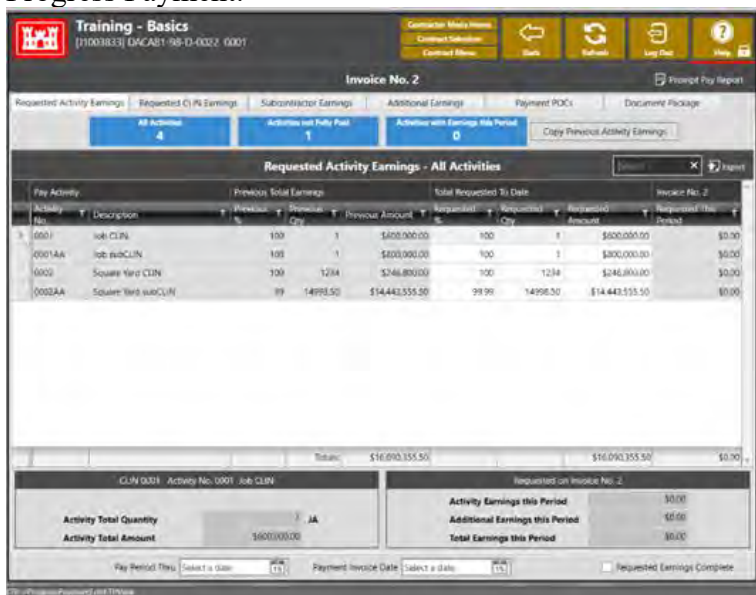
Progress Payment.

Training - Basics
[11003833] DACA81-98-D-0022 0001

Contractor Main Menu
Contract Selection
Contract Menu

Back
Refresh
Log Out
Help

Invoice No. 2

Prompt Pay Report

Requested Activity Earnings | Requested CLIN Earnings | Subcontractor Earnings | Additional Earnings | Payment POCs | Document Package

All Activities
4

Activities not Fully Paid
1

Activities with Earnings this Period
0

Copy Previous Activity Earnings

Requested Activity Earnings - All Activities

Search

Export

| Pay Activity | | Previous Total Earnings | | | Total Requested To Date | | | Invoice No. 2 |
|---|---|---|---|---|---|---|---|---|
| Activity No. | Description | Previous % | Previous Qty | Previous Amount | Requested % | Requested Qty | Requested Amount | Requested This Period |
| 0001 | Job CLIN | 100 | 1 | $600,000.00 | 100 | 1 | $600,000.00 | $0.00 |
| 0001AA | Job subCLIN | 100 | 1 | $800,000.00 | 100 | 1 | $800,000.00 | $0.00 |
| 0002 | Square Yard CLIN | 100 | 1234 | $246,800.00 | 100 | 1234 | $246,800.00 | $0.00 |
| 0002AA | Square Yard subCLIN | 99 | 14998.50 | $14,443,555.50 | 99.99 | 14998.50 | $14,443,555.50 | $0.00 |
| | | | Totals: | $16,090,355.50 | | | $16,090,355.50 | $0.00 |

CLIN 0001 Activity No. 0001 Job CLIN

Activity Total Quantity 1 JA
Activity Total Amount $600,000.00

Requested on Invoice No. 2

Activity Earnings this Period $0.00
Additional Earnings this Period $0.00
Total Earnings this Period $0.00

Pay Period Thru Select a date
Payment Invoice Date Select a date
Requested Earnings Complete